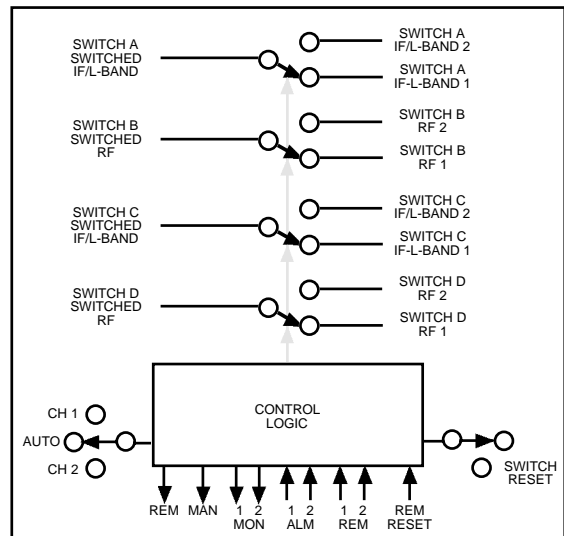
SWITCH A SWITCHED IF/L-BAND

SWITCH A IF/L-BAND 2

SWITCH A IF-L-BAND 1

SWITCH B SWITCHED RF

SWITCH B RF 2

SWITCH B RF 1

SWITCH C SWITCHED IF/L-BAND

SWITCH C IF/L-BAND 2

SWITCH C IF-L-BAND 1

SWITCH D SWITCHED RF

SWITCH D RF 2

SWITCH D RF 1

CONTROL LOGIC

CH 1

AUTO

CH 2

SWITCH RESET

REM

MAN

1 2 MON

1 2 ALM

1 2 REM

REM RESET